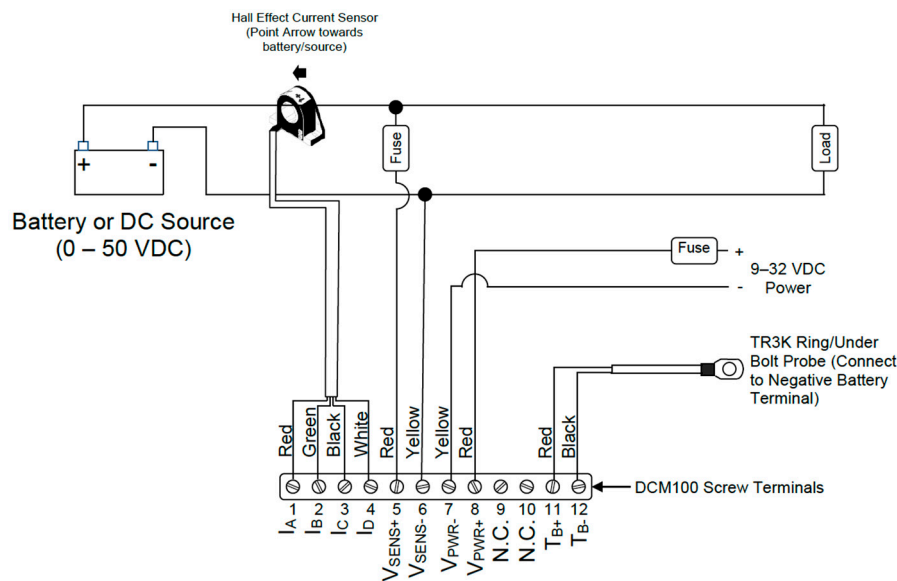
Hall Effect Current Sensor
(Point Arrow towards battery/source)

+ -

Battery or DC Source
(0 – 50 VDC)

Fuse

Load

Fuse +

9–32 VDC
- Power

TR3K Ring/Under Bolt Probe (Connect to Negative Battery Terminal)

Red Green Black White Red Yellow Yellow Red Red Black

DCM100 Screw Terminals

1 2 3 4 5 6 7 8 9 10 11 12

$I_A$ $I_B$ $I_C$ $I_D$ $V_{SENS+}$ $V_{SENS-}$ $V_{PWR-}$ $V_{PWR+}$ N.C. N.C. $T_{B+}$ $T_{B-}$